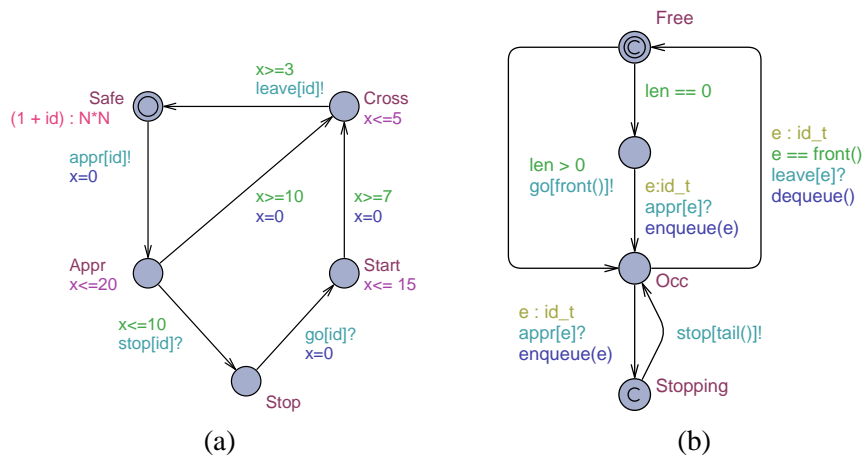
x>=3
leave[id]!

Safe
(1 + id) : N*N

Cross
x<=5

appr[id]!
x=0

x>=10
x=0

x>=7
x=0

Appr
x<=20

Start
x<= 15

x<=10
stop[id]?

go[id]?
x=0

Stop

(a)

Free

C

len == 0

e : id_t
e == front()
leave[e]?
dequeue()

len > 0
go[front()]!

e:id_t
appr[e]?
enqueue(e)

Occ

e : id_t
appr[e]?
enqueue(e)

stop[tail()]!

C

Stopping

(b)